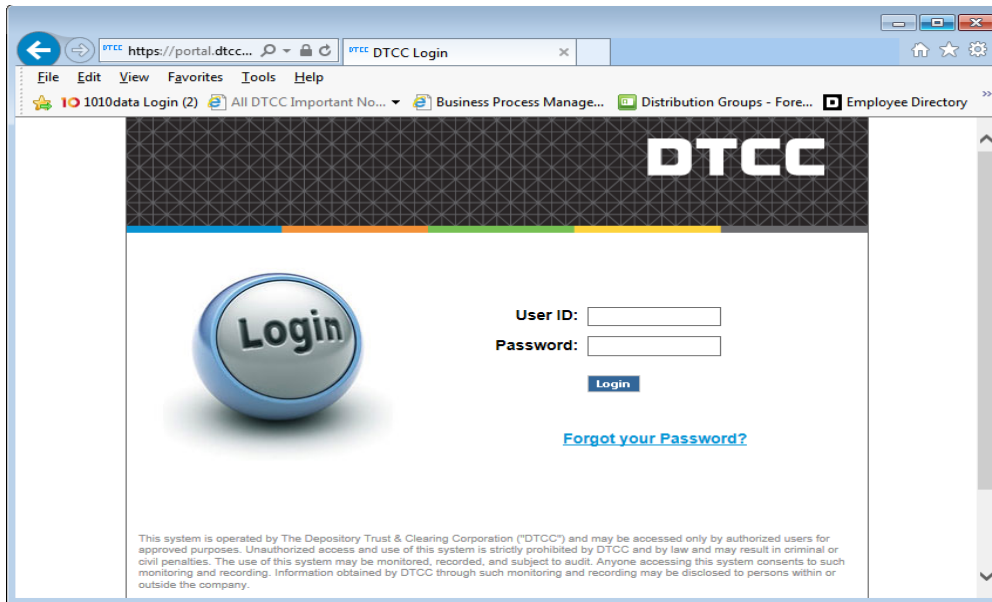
DTCC https://portal.dtcc...

DTCC DTCC Login

File Edit View Favorites Tools Help

1010data Login (2) All DTCC Important No... Business Process Manage... Distribution Groups - Fore... Employee Directory

DTCC

Login

User ID:

Password:

Login

Forgot your Password?

This system is operated by The Depository Trust & Clearing Corporation ("DTCC") and may be accessed only by authorized users for approved purposes. Unauthorized access and use of this system is strictly prohibited by DTCC and by law and may result in criminal or civil penalties. The use of this system may be monitored, recorded, and subject to audit. Anyone accessing this system consents to such monitoring and recording. Information obtained by DTCC through such monitoring and recording may be disclosed to persons within or outside the company.